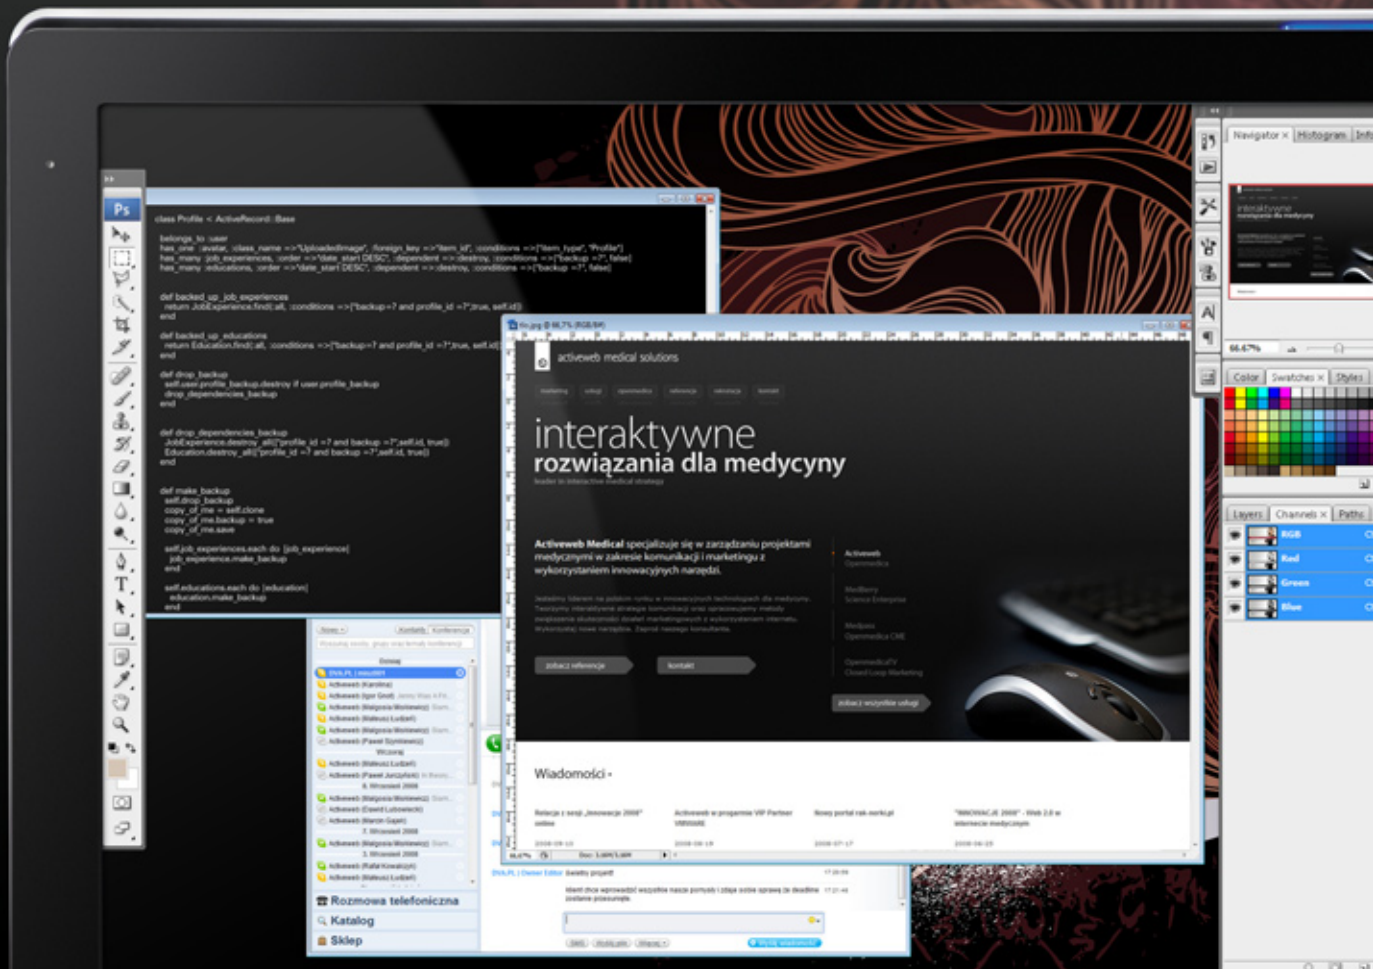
Ps

class Profile < ActiveRecord::Base

belongs_to :user
has_one :avatar, :class_name =>"UploadedImage", :foreign_key =>"item_id", :conditions =>["item_type", "Profile"]
has_many :job_experiences, :order =>"date_start DESC", :dependent =>:destroy, :conditions =>["backup =?", false]
has_many :educations, :order =>"date_start DESC", :dependent =>:destroy, :conditions =>["backup =?", false]

def backed_up_job_experiences
return JobExperience.find(:all, :conditions =>["backup=? and profile_id =?",true, self.id])
end

def backed_up_educations
return Education.find(:all, :conditions =>["backup=? and profile_id =?",true, self.id])
end

def drop_backup
self.user.profile_backup.destroy if user.profile_backup
drop_dependencies_backup
end

def drop_dependencies_backup
JobExperience.destroy_all(["profile_id =? and backup =?",self.id, true])
Education.destroy_all(["profile_id =? and backup =?",self.id, true])
end

def make_backup
self.drop_backup
copy_of_me = self.clone
copy_of_me.backup = true
copy_of_me.save

self.job_experiences.each do |job_experience|
job_experience.make_backup
end

self.educations.each do |education|
education.make_backup
end

activeweb medical solutions

interaktywne
rozwiązania dla medycyny

Activeweb Medical specjalizuje się w zarządzaniu projektami medycznymi w zakresie komunikacji i marketingu z wykorzystaniem innowacyjnych narzędzi.

zobacz referencje
kontakt
zobacz wszystkie usługi

Wiadomości

Navigator
Histogram
Info
66.67%
Color
Swatches
Styles
Layers
Channels
Paths
RGB
Red
Green
Blue

Rozmowa telefoniczna
Katalog
Sklep